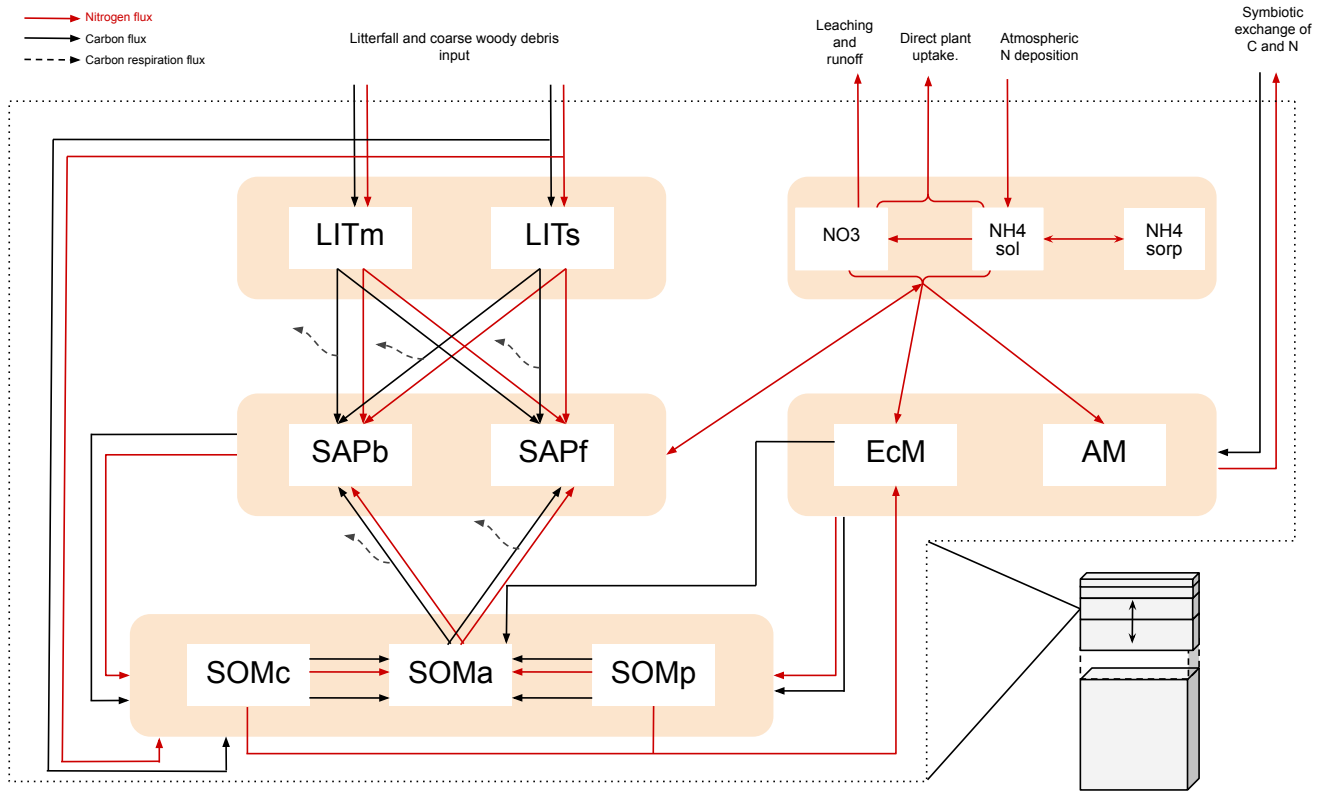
Nitrogen flux
Carbon flux
Carbon respiration flux

Litterfall and coarse woody debris input

Leaching and runoff

Direct plant uptake.

Atmospheric N deposition

Symbiotic exchange of C and N

LITm

LITs

NO3

NH4 sol

NH4 sorp

SAPb

SAPf

EcM

AM

SOMc

SOMa

SOMp